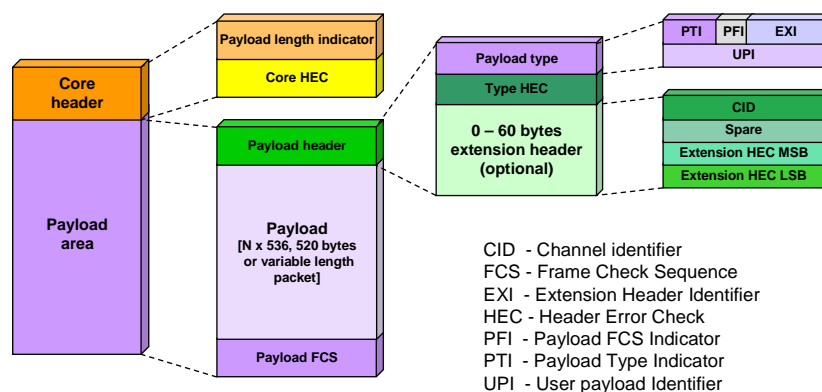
Core header

Payload area

Payload length indicator

Core HEC

Payload header

Payload
[N x 536, 520 bytes or variable length packet]

Payload FCS

Payload type

Type HEC

0 – 60 bytes extension header (optional)

PTI | PFI | EXI

UPI

CID

Spare

Extension HEC MSB

Extension HEC LSB

CID - Channel identifier
FCS - Frame Check Sequence
EXI - Extension Header Identifier
HEC - Header Error Check
PFI - Payload FCS Indicator
PTI - Payload Type Indicator
UPI - User payload Identifier